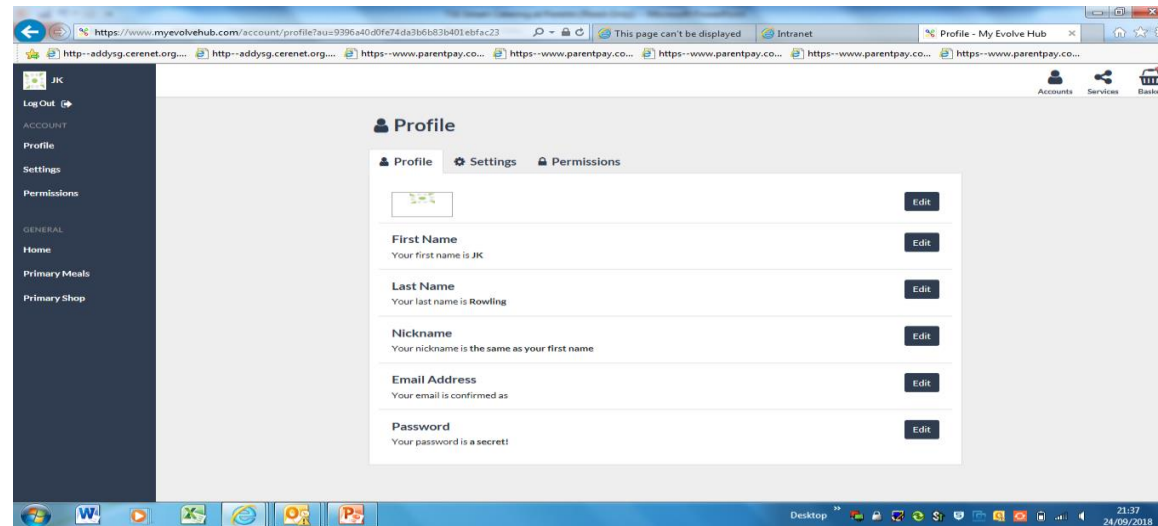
https://www.myevolvehub.com/account/profile?au=9396a40d0fe74da3b6b83b401ebfac23

This page can't be displayed

Intranet

Profile - My Evolve Hub

http--addysg.cerenet.org.... http--addysg.cerenet.org.... https--www.parentpay.co... https--www.parentpay.co... https--www.parentpay.co... https--www.parentpay.co... https--www.parentpay.co...

JK

Log Out

ACCOUNT

Profile

Settings

Permissions

GENERAL

Home

Primary Meals

Primary Shop

Accounts Services Bask

Profile

Profile Settings Permissions

Edit

First Name
Your first name is JK

Edit

Last Name
Your last name is Rowling

Edit

Nickname
Your nickname is the same as your first name

Edit

Email Address
Your email is confirmed as

Edit

Password
Your password is a secret!

Edit

Desktop

21:37
24/09/2018